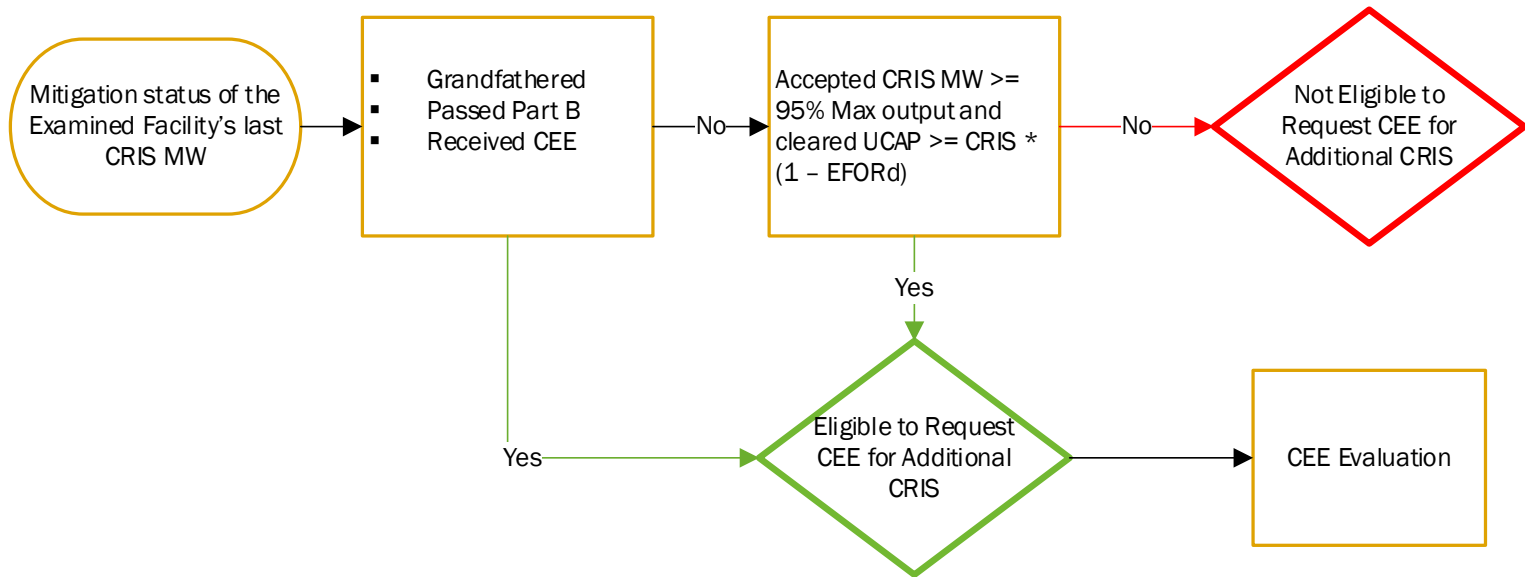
Mitigation status of the Examined Facility's last CRIS MW

- Grandfathered
- Passed Part B
- Received CEE

No

Accepted CRIS MW >= 95% Max output and cleared UCAP >= CRIS * (1 – EFORd)

No

Not Eligible to Request CEE for Additional CRIS

Yes

Yes

Eligible to Request CEE for Additional CRIS

CEE Evaluation